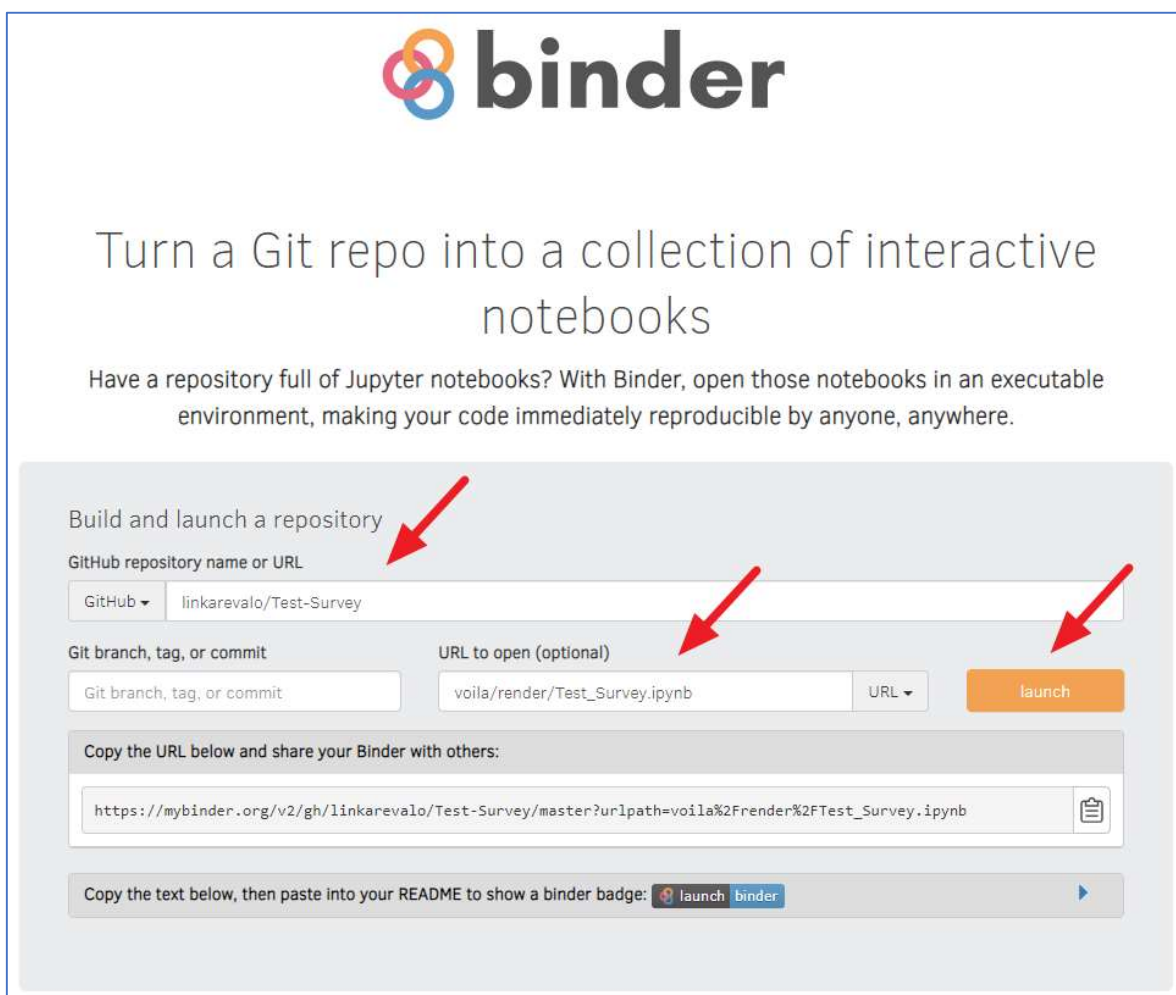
binder

Turn a Git repo into a collection of interactive notebooks

Have a repository full of Jupyter notebooks? With Binder, open those notebooks in an executable environment, making your code immediately reproducible by anyone, anywhere.

Build and launch a repository

GitHub repository name or URL

GitHub ▾ linkarevalo/Test-Survey

Git branch, tag, or commit

Git branch, tag, or commit

URL to open (optional)

voila/render/Test_Survey.ipynb

URL ▾

launch

Copy the URL below and share your Binder with others:

https://mybinder.org/v2/gh/linkarevalo/Test-Survey/master?urlpath=voila%2Frender%2FTest_Survey.ipynb

Copy the text below, then paste into your README to show a binder badge: launch binder